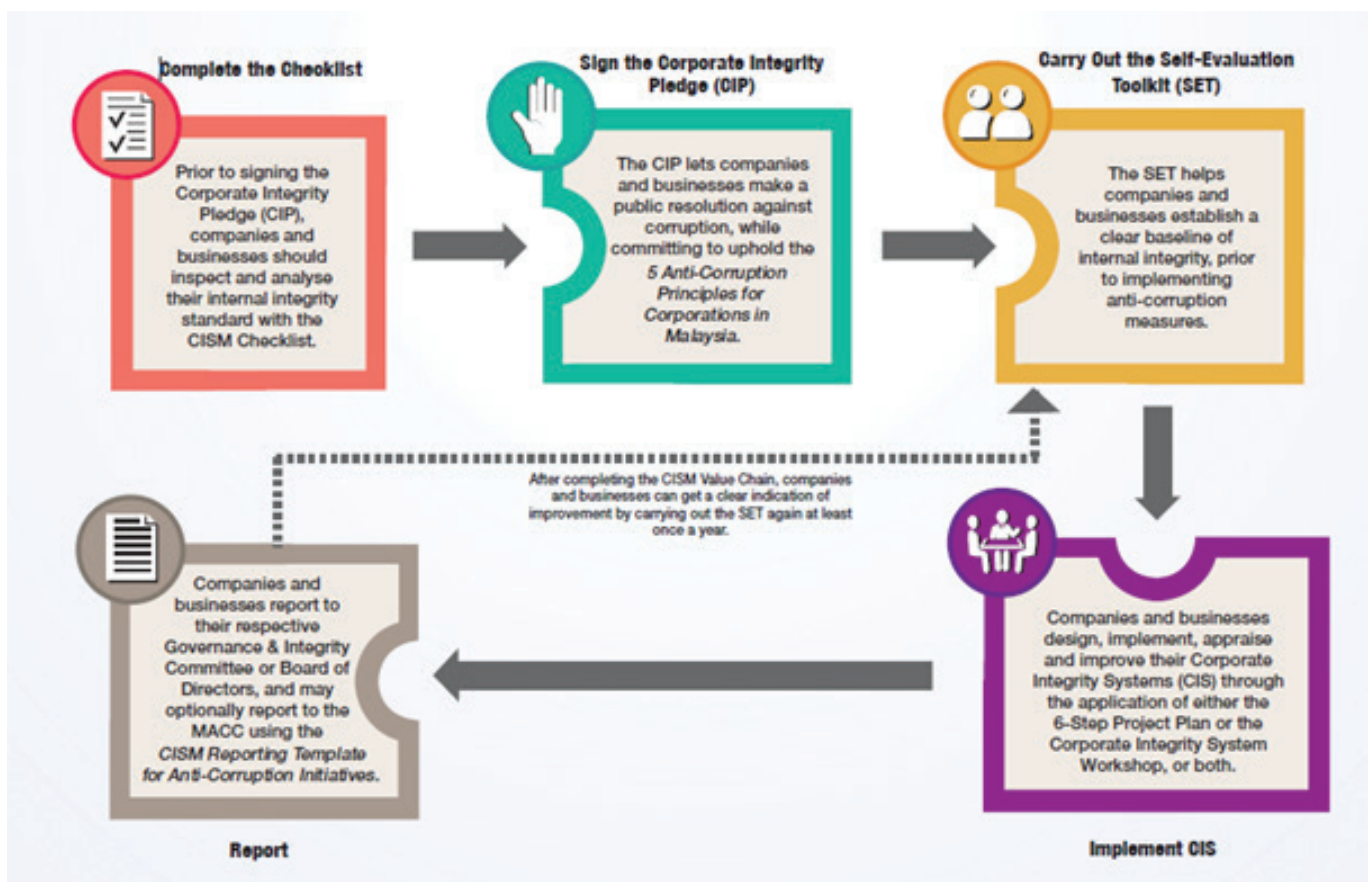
Complete the Checklist

Prior to signing the Corporate Integrity Pledge (CIP), companies and businesses should inspect and analyse their internal integrity standard with the CISM Checklist.

Sign the Corporate Integrity Pledge (CIP)

The CIP lets companies and businesses make a public resolution against corruption, while committing to uphold the *5 Anti-Corruption Principles for Corporations in Malaysia*.

Carry Out the Self-Evaluation Toolkit (SET)

The SET helps companies and businesses establish a clear baseline of internal integrity, prior to implementing anti-corruption measures.

After completing the CISM Value Chain, companies and businesses can get a clear indication of improvement by carrying out the SET again at least once a year.

Companies and businesses report to their respective Governance & Integrity Committee or Board of Directors, and may optionally report to the MACC using the *CISM Reporting Template for Anti-Corruption Initiatives*.

Report

Companies and businesses design, implement, appraise and improve their Corporate Integrity Systems (CIS) through the application of either the 6-Step Project Plan or the Corporate Integrity System Workshop, or both.

Implement CIS